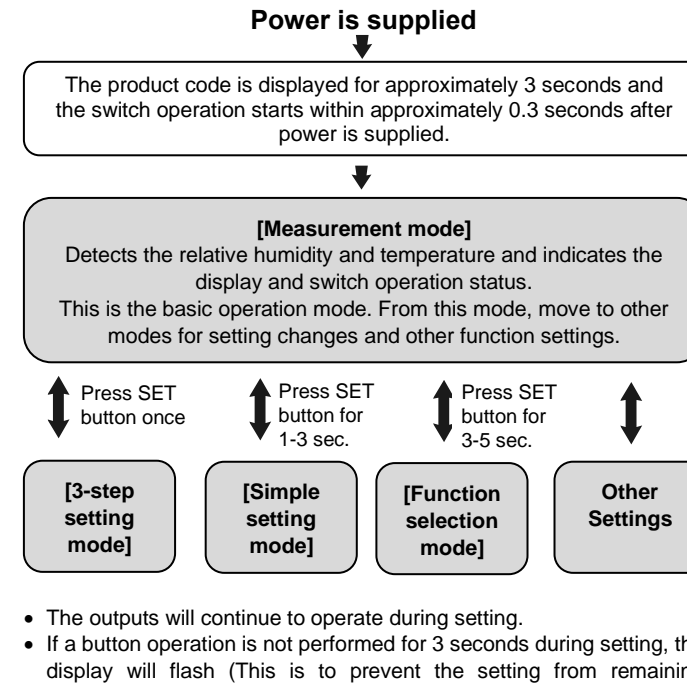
Power is supplied

The product code is displayed for approximately 3 seconds and the switch operation starts within approximately 0.3 seconds after power is supplied.

[Measurement mode]
Detects the relative humidity and temperature and indicates the display and switch operation status.
This is the basic operation mode. From this mode, move to other modes for setting changes and other function settings.

Press SET button once

Press SET button for 1-3 sec.

Press SET button for 3-5 sec.

[3-step setting mode]

[Simple setting mode]

[Function selection mode]

Other Settings

• The outputs will continue to operate during setting.
• If a button operation is not performed for 3 seconds during setting, th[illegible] display will flash (This is to prevent the setting from remainin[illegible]